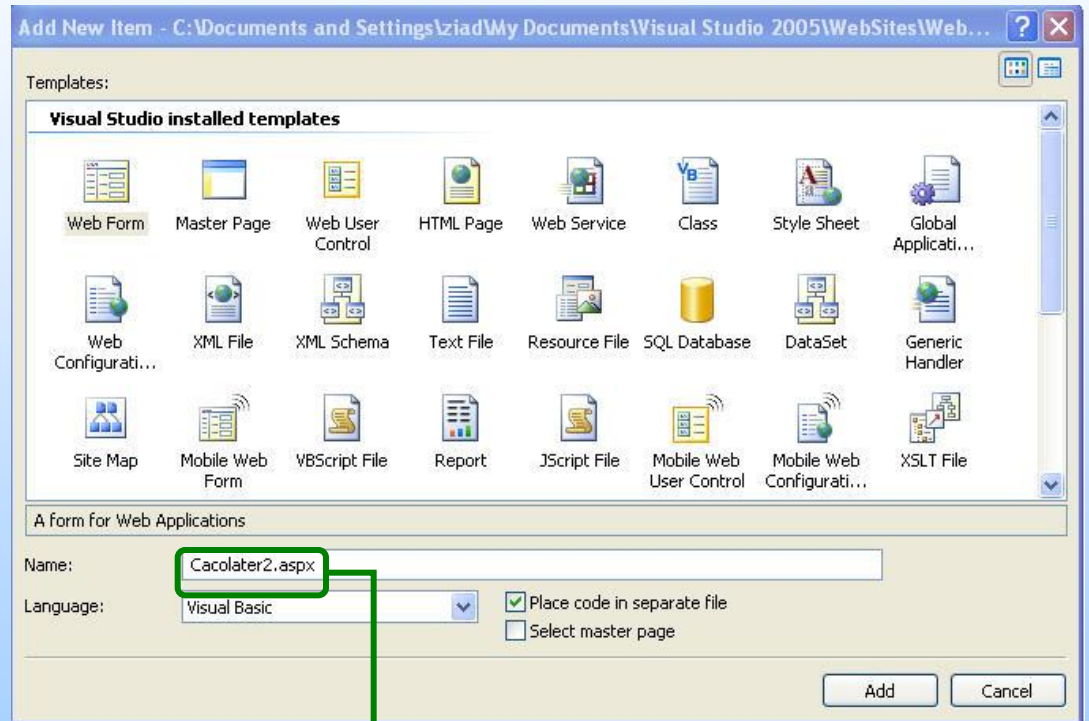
Add New Item - C:\Documents and Settings\ziad\My Documents\Visual Studio 2005\WebSites\Web...

Templates:

Visual Studio installed templates

Web Form
Master Page
Web User Control
HTML Page
Web Service
Class
Style Sheet
Global Applicati...
Web Configurati...
XML File
XML Schema
Text File
Resource File
SQL Database
DataSet
Generic Handler
Site Map
Mobile Web Form
VBScript File
Report
JScript File
Mobile Web User Control
Mobile Web Configurati...
XSLT File

A form for Web Applications

Name: Cacolater2.aspx

Language: Visual Basic

Place code in separate file

Select master page

Add

Cancel